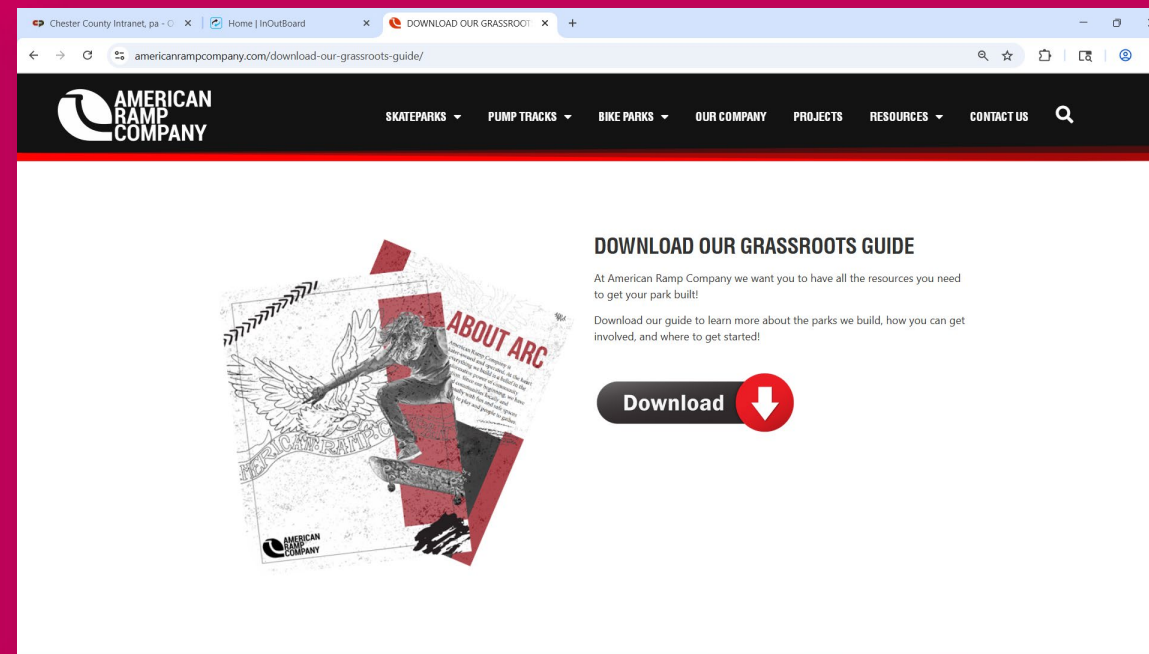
Chester County Intranet, pa - C ×
Home | InOutBoard ×
DOWNLOAD OUR GRASSROOT ×
+

americanrampcompany.com/download-our-grassroots-guide/

AMERICAN RAMP COMPANY

SKATEPARKS ▾ PUMP TRACKS ▾ BIKE PARKS ▾ OUR COMPANY PROJECTS RESOURCES ▾ CONTACT US

ABOUT ARC

American Ramp Company is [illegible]

AMERICAN RAMP COMPANY

AMERICAN RAMP COMPANY

DOWNLOAD OUR GRASSROOTS GUIDE

At American Ramp Company we want you to have all the resources you need to get your park built!

Download our guide to learn more about the parks we build, how you can get involved, and where to get started!

Download